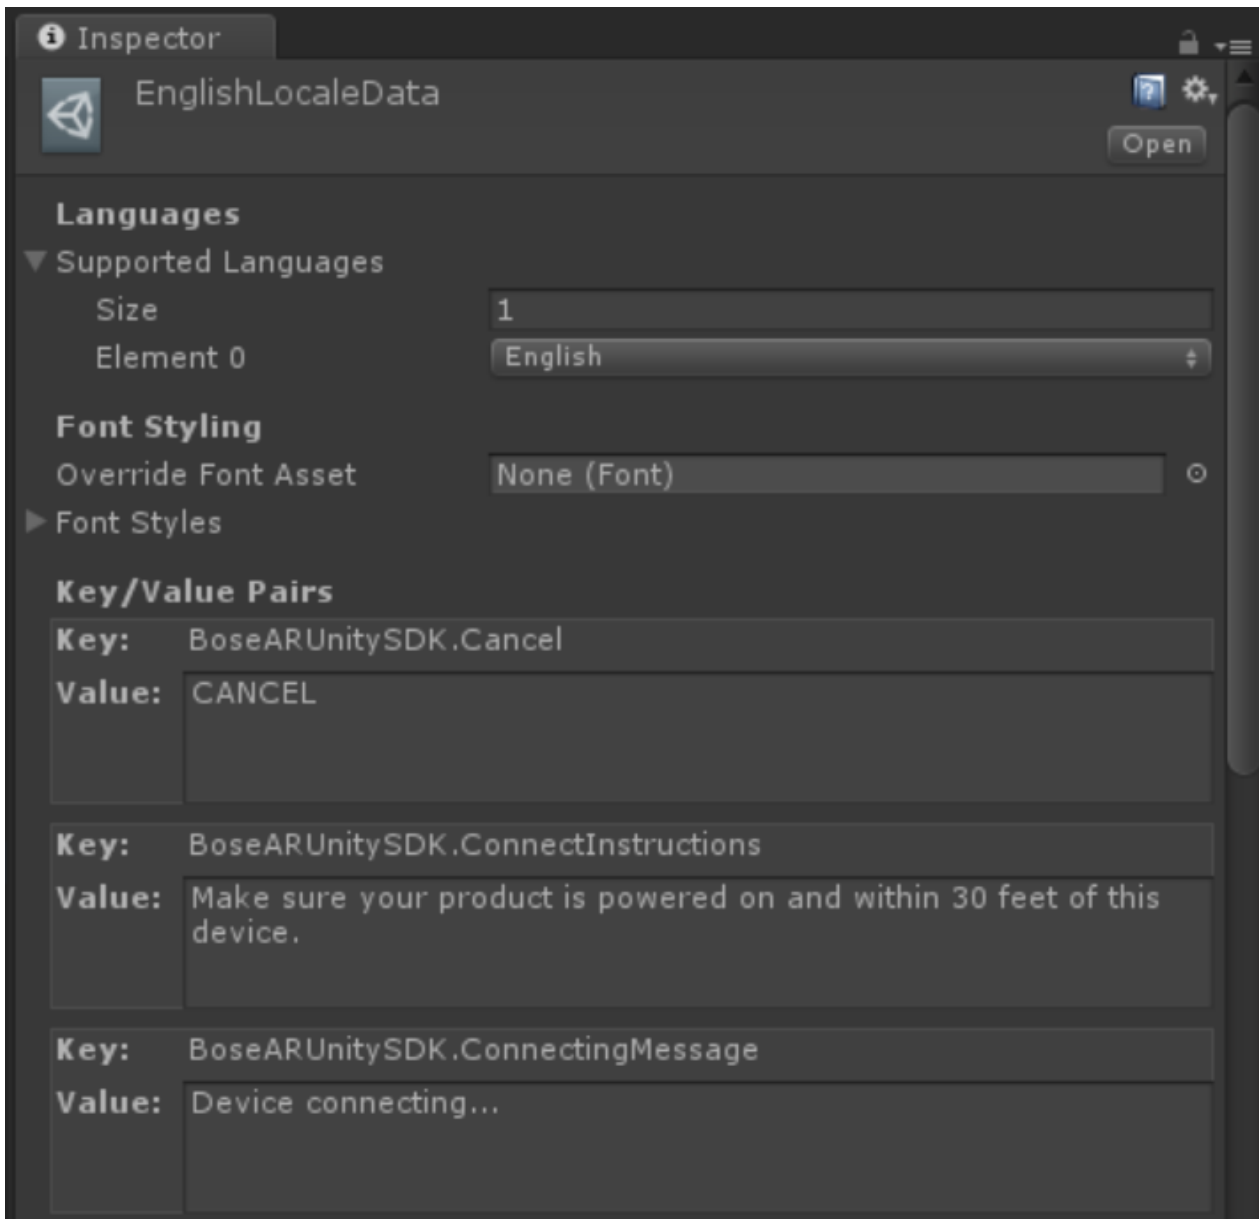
Inspector

EnglishLocaleData

Open

Languages

Supported Languages

Size 1

Element 0 English

Font Styling

Override Font Asset None (Font)

Font Styles

Key/Value Pairs

Key: BoseARUnitySDK.Cancel

Value: CANCEL

Key: BoseARUnitySDK.ConnectInstructions

Value: Make sure your product is powered on and within 30 feet of this device.

Key: BoseARUnitySDK.ConnectingMessage

Value: Device connecting...